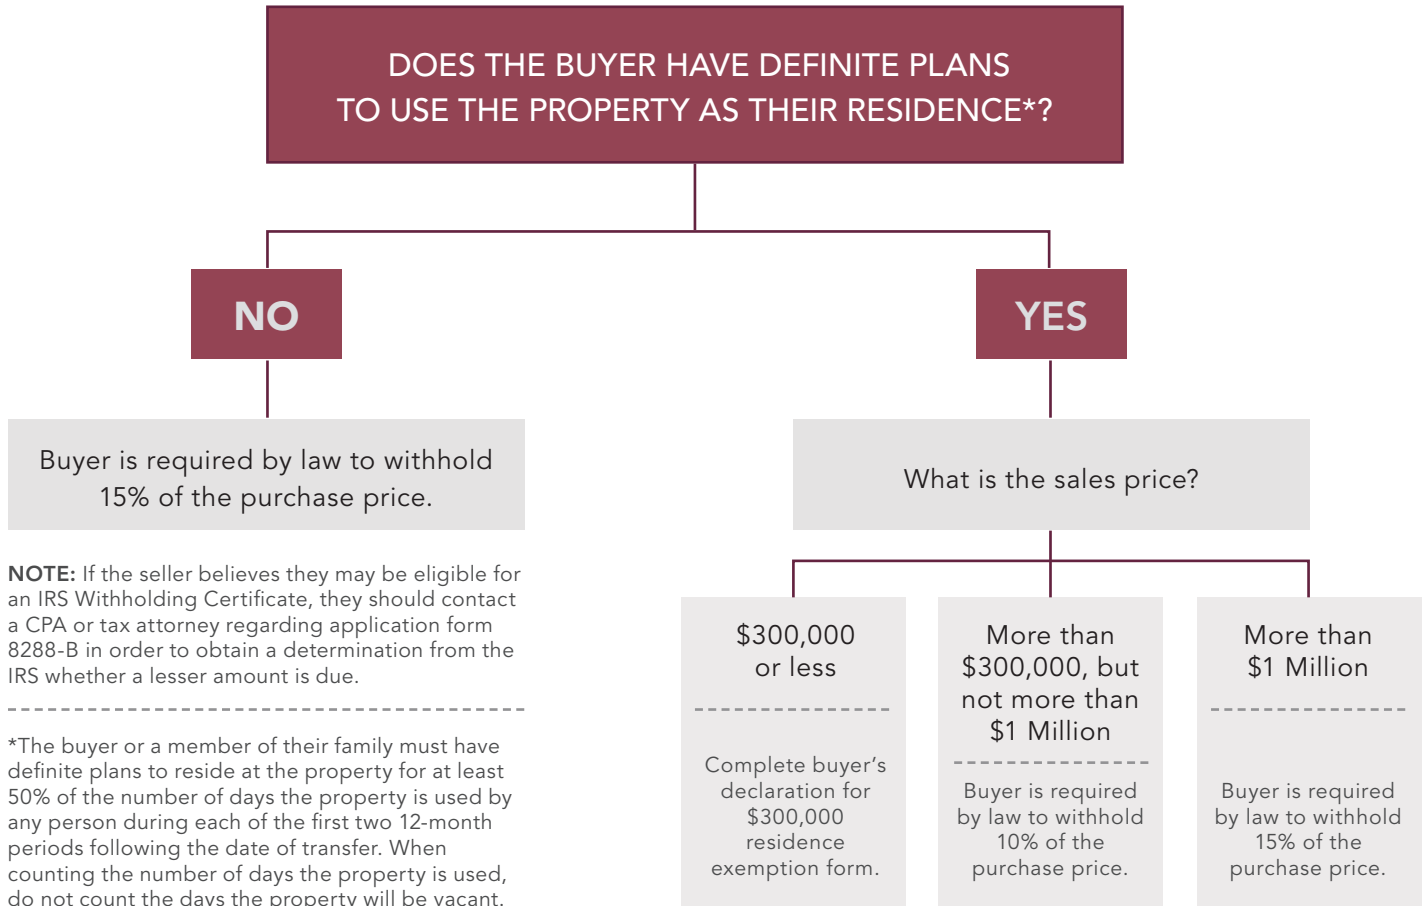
DOES THE BUYER HAVE DEFINITE PLANS TO USE THE PROPERTY AS THEIR RESIDENCE*?

NO

YES

Buyer is required by law to withhold 15% of the purchase price.

**NOTE:** If the seller believes they may be eligible for an IRS Withholding Certificate, they should contact a CPA or tax attorney regarding application form 8288-B in order to obtain a determination from the IRS whether a lesser amount is due.

*The buyer or a member of their family must have definite plans to reside at the property for at least 50% of the number of days the property is used by any person during each of the first two 12-month periods following the date of transfer. When counting the number of days the property is used, do not count the days the property will be vacant.

What is the sales price?

$300,000 or less

Complete buyer's declaration for $300,000 residence exemption form.

More than $300,000, but not more than $1 Million

Buyer is required by law to withhold 10% of the purchase price.

More than $1 Million

Buyer is required by law to withhold 15% of the purchase price.